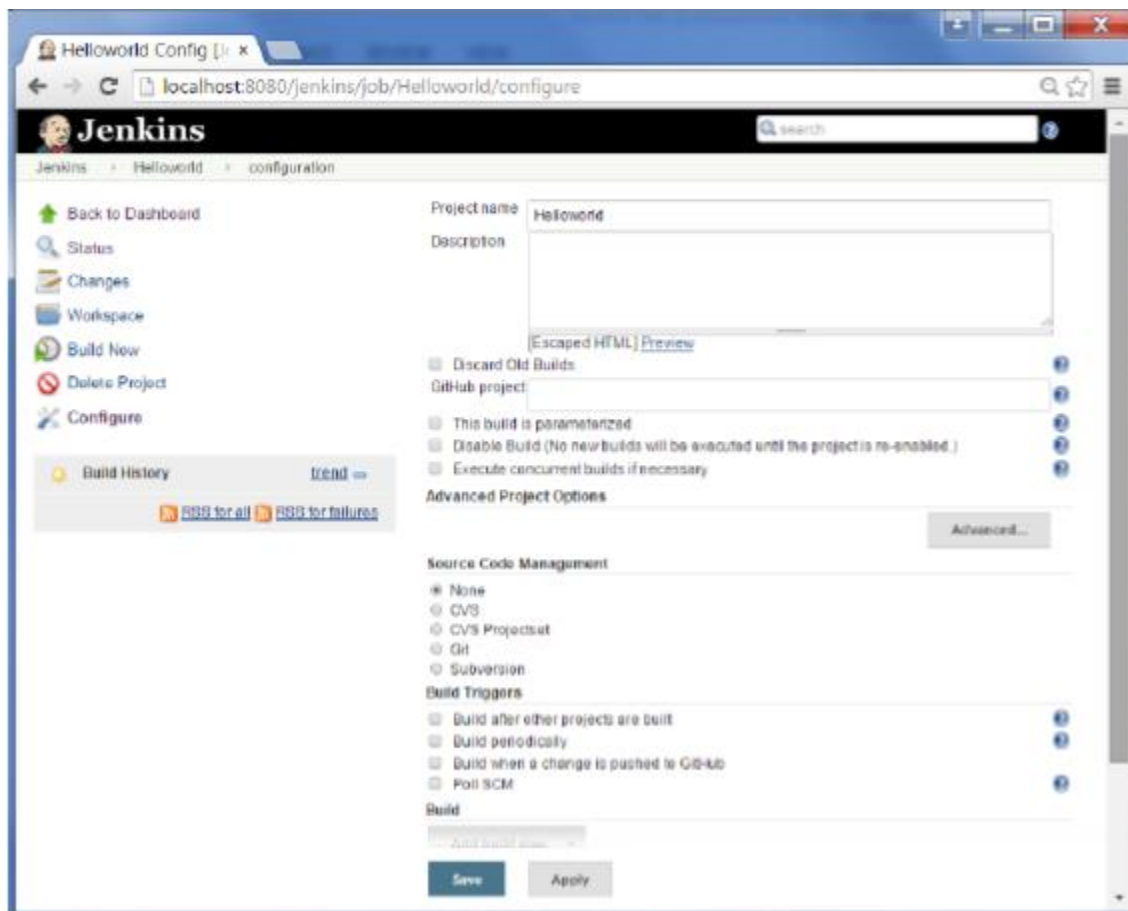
Helloworld Config [J ×

localhost:8080/jenkins/job/Helloworld/configure

Jenkins

search

Jenkins › Helloworld › configuration

Back to Dashboard
Status
Changes
Workspace
Build Now
Delete Project
Configure

Build History trend

RSS for all RSS for failures

Project name Helloworld
Description

[Escaped HTML] Preview

Discard Old Builds
GitHub project
This build is parameterized
Disable Build (No new builds will be executed until the project is re-enabled.)
Execute concurrent builds if necessary

Advanced Project Options

Advanced...

Source Code Management

None
CVS
CVS Projectset
Git
Subversion

Build Triggers

Build after other projects are built
Build periodically
Build when a change is pushed to GitHub
Poll SCM

Build

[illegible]

Save Apply